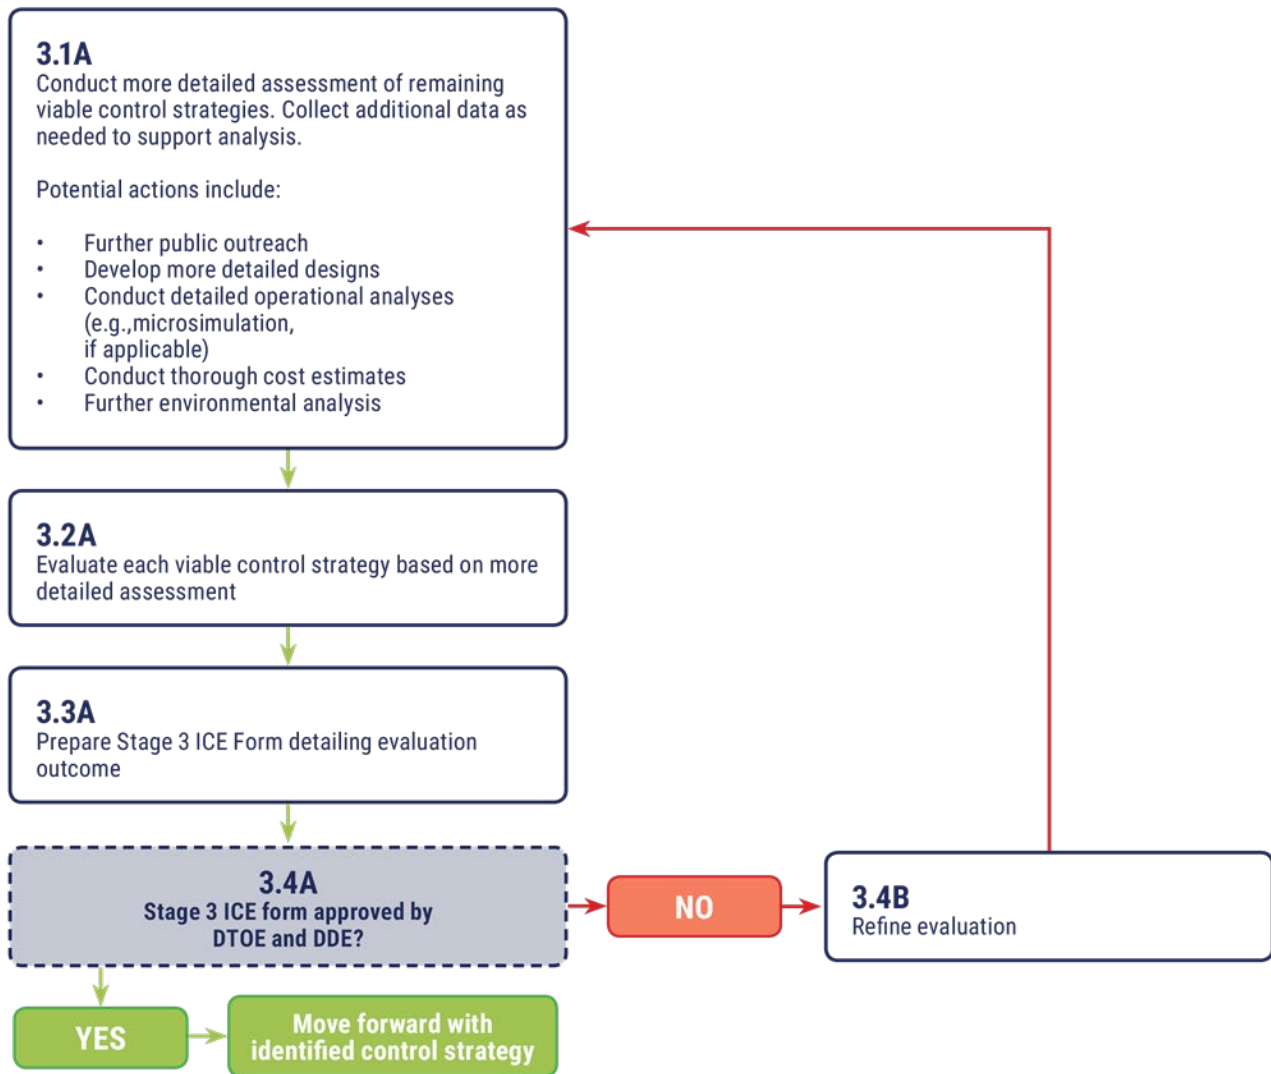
3.1A
Conduct more detailed assessment of remaining viable control strategies. Collect additional data as needed to support analysis.

Potential actions include:

- Further public outreach
- Develop more detailed designs
- Conduct detailed operational analyses (e.g.,microsimulation, if applicable)
- Conduct thorough cost estimates
- Further environmental analysis

3.2A
Evaluate each viable control strategy based on more detailed assessment

3.3A
Prepare Stage 3 ICE Form detailing evaluation outcome

3.4A
Stage 3 ICE form approved by DTOE and DDE?

NO

3.4B
Refine evaluation

YES

Move forward with identified control strategy